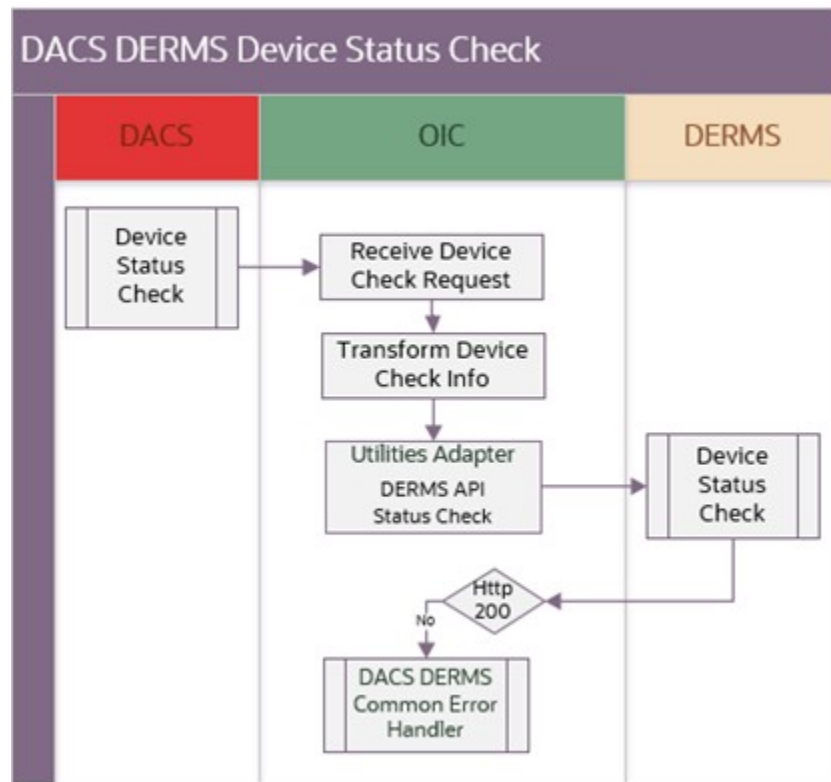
DACS DERMS Device Status Check

DACS

OIC

DERMS

Device Status Check

Receive Device Check Request

Transform Device Check Info

Utilities Adapter
DERMS API Status Check

Device Status Check

Http 200

No

DACS DERMS Common Error Handler